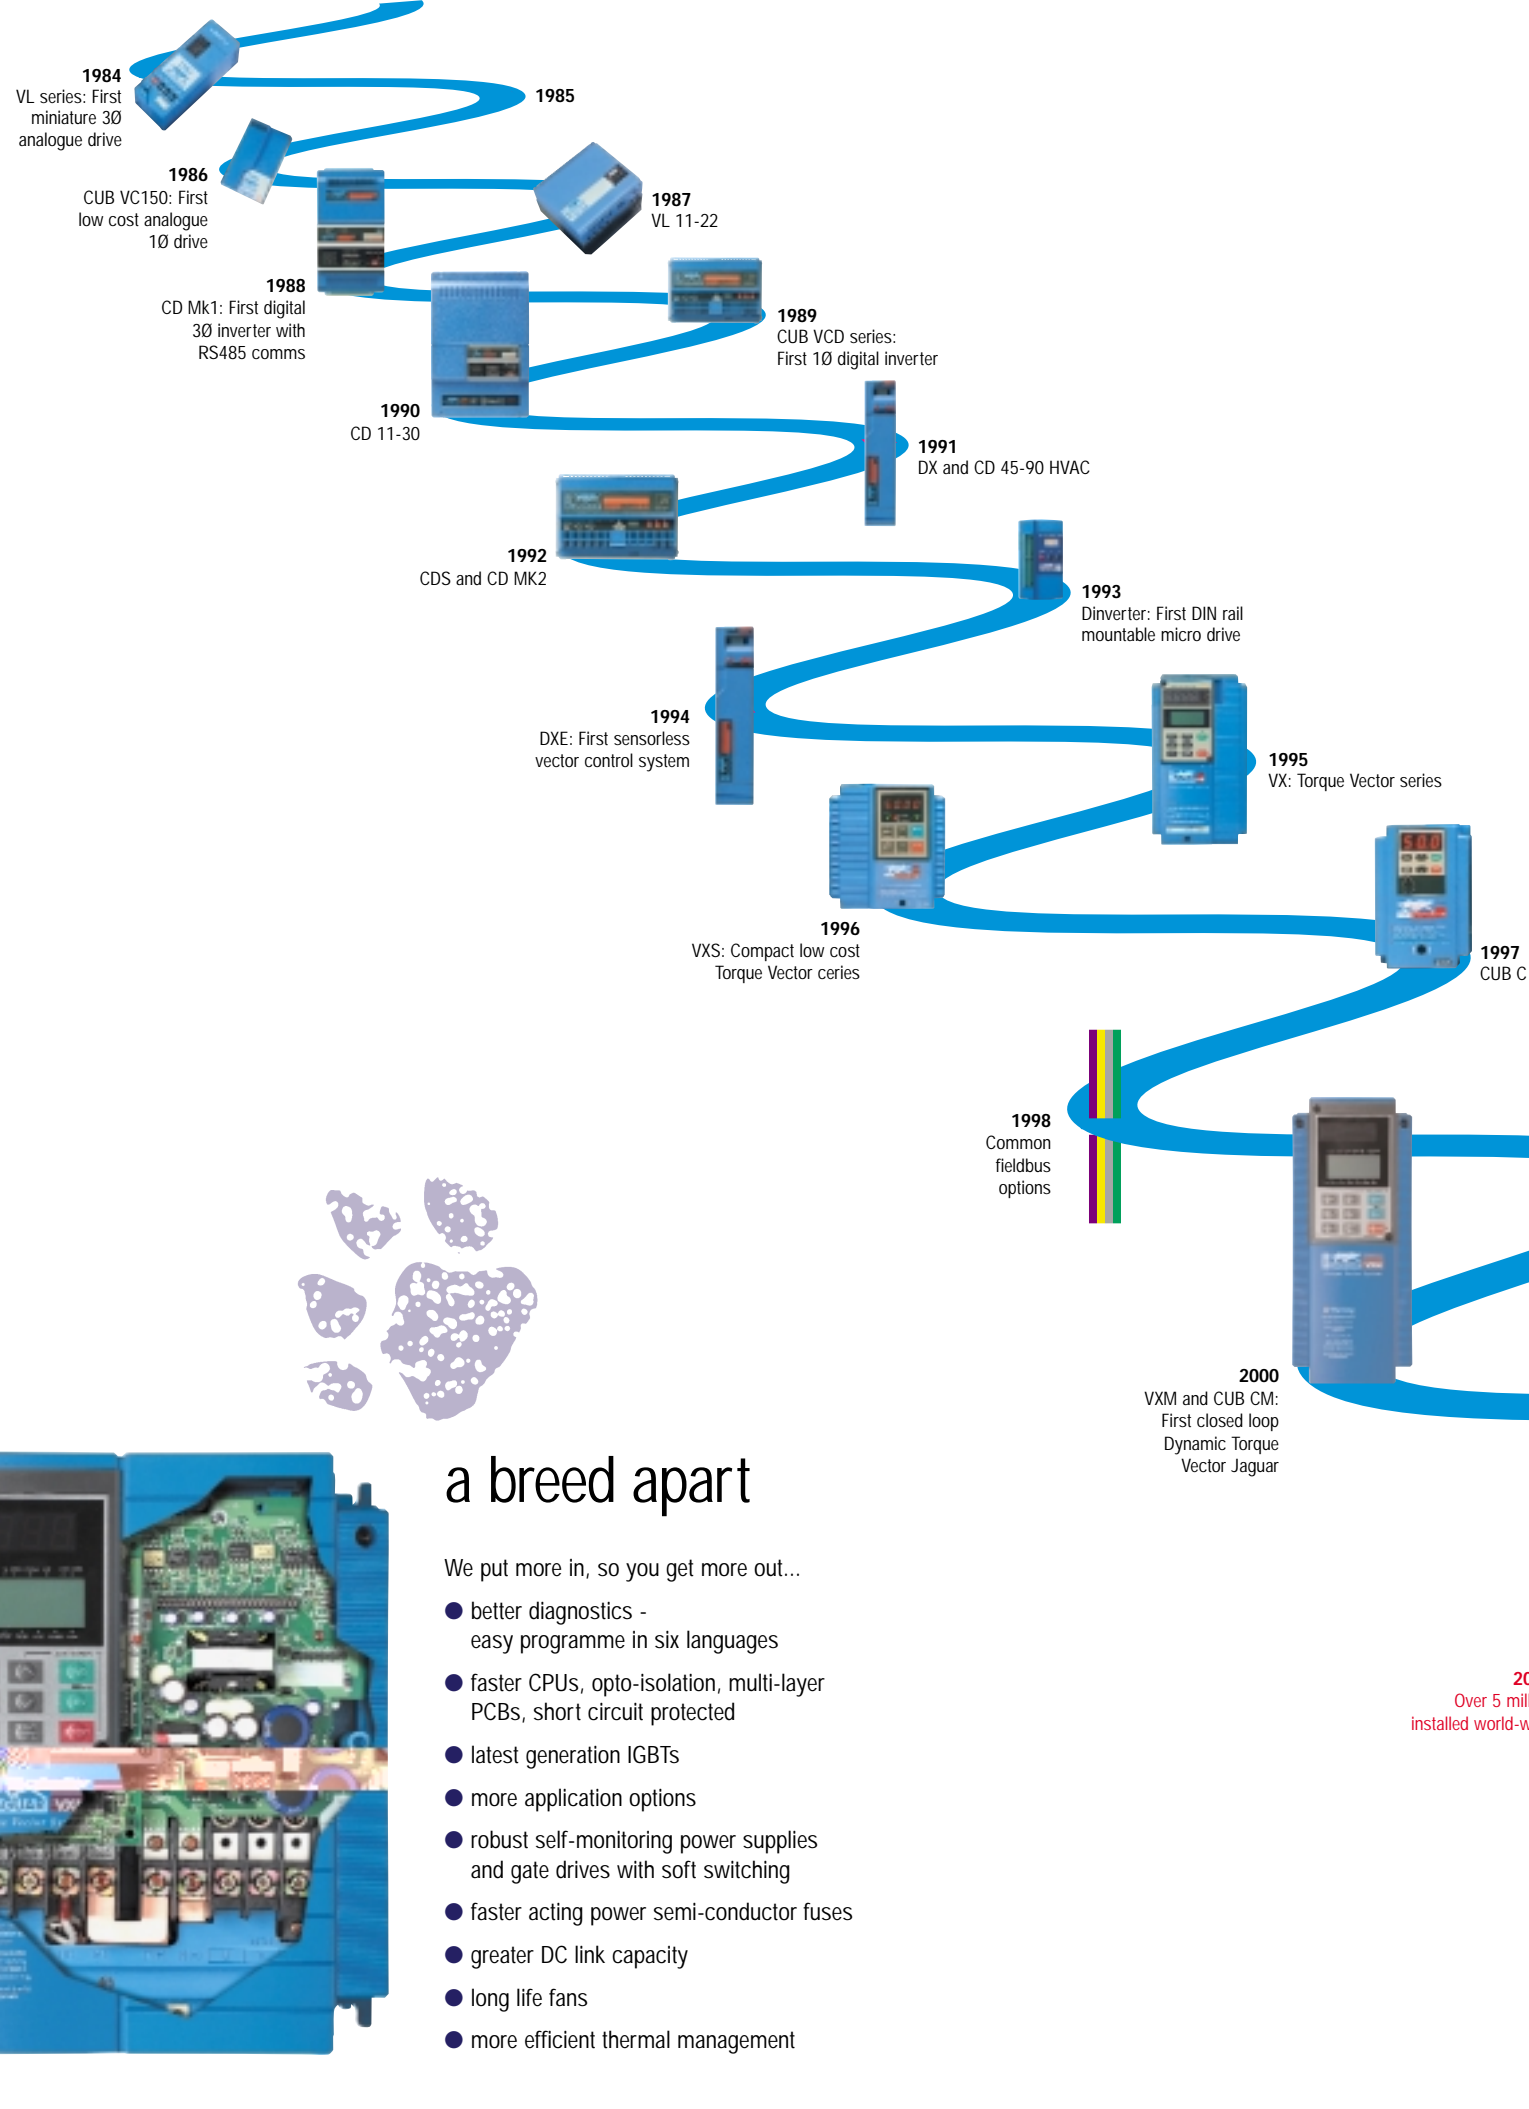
1984
VL series: First miniature 3Ø analogue drive

1985

1986
CUB VC150: First low cost analogue 1Ø drive

1987
VL 11-22

1988
CD Mk1: First digital 3Ø inverter with RS485 comms

1989
CUB VCD series:
First 1Ø digital inverter

1990
CD 11-30

1991
DX and CD 45-90 HVAC

1992
CDS and CD MK2

1993
Dinverter: First DIN rail mountable micro drive

1994
DXE: First sensorless vector control system

1995
VX: Torque Vector series

1996
VXS: Compact low cost Torque Vector ceries

1997
CUB C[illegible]

1998
Common fieldbus options

2000
VXM and CUB CM: First closed loop Dynamic Torque Vector Jaguar

20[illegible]
Over 5 mil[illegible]
installed world-w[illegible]

a breed apart

We put more in, so you get more out...

better diagnostics - easy programme in six languages

faster CPUs, opto-isolation, multi-layer PCBs, short circuit protected

latest generation IGBTs

more application options

robust self-monitoring power supplies and gate drives with soft switching

faster acting power semi-conductor fuses

greater DC link capacity

long life fans

more efficient thermal management